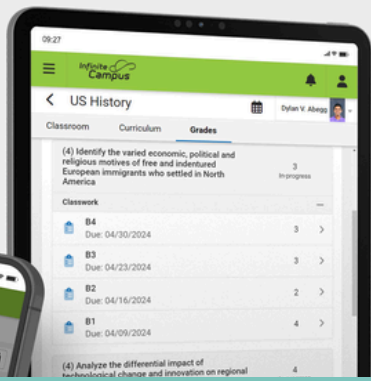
09:27

Infinite Campus

US History

Dylan V. Abegg

Classroom Curriculum Grades

(4) Identify the varied economic, political and religious motives of free and indentured European immigrants who settled in North America

3
In progress

Classwork

B4
Due: 04/30/2024
3

B3
Due: 04/23/2024
3

B2
Due: 04/16/2024
2

B1
Due: 04/09/2024
4

(4) Analyze the differential impact of technological change and innovation on regional

4